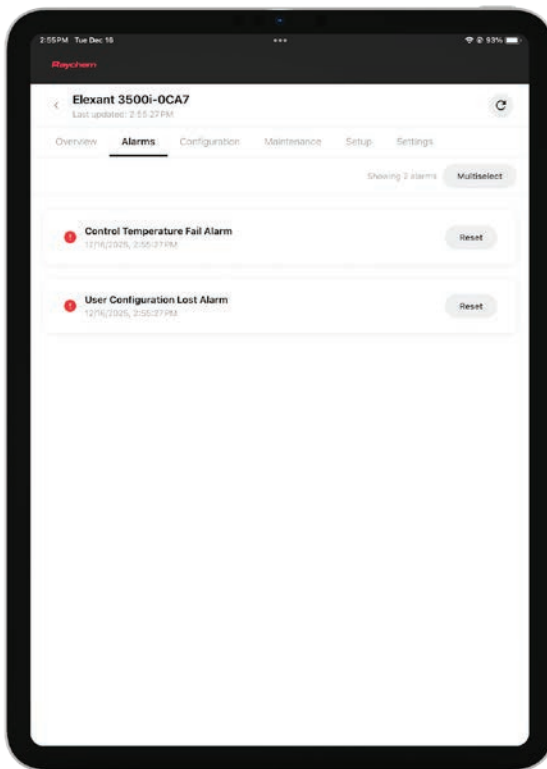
2:55 PM Tue Dec 16

93%

Raychem

Elexant 3500i-0CA7
Last updated: 2:55:27 PM

Overview Alarms Configuration Maintenance Setup Settings

Showing 2 alarms Multiselect

Control Temperature Fail Alarm
12/16/2025, 2:55:27 PM

Reset

User Configuration Lost Alarm
12/16/2025, 2:55:27 PM

Reset